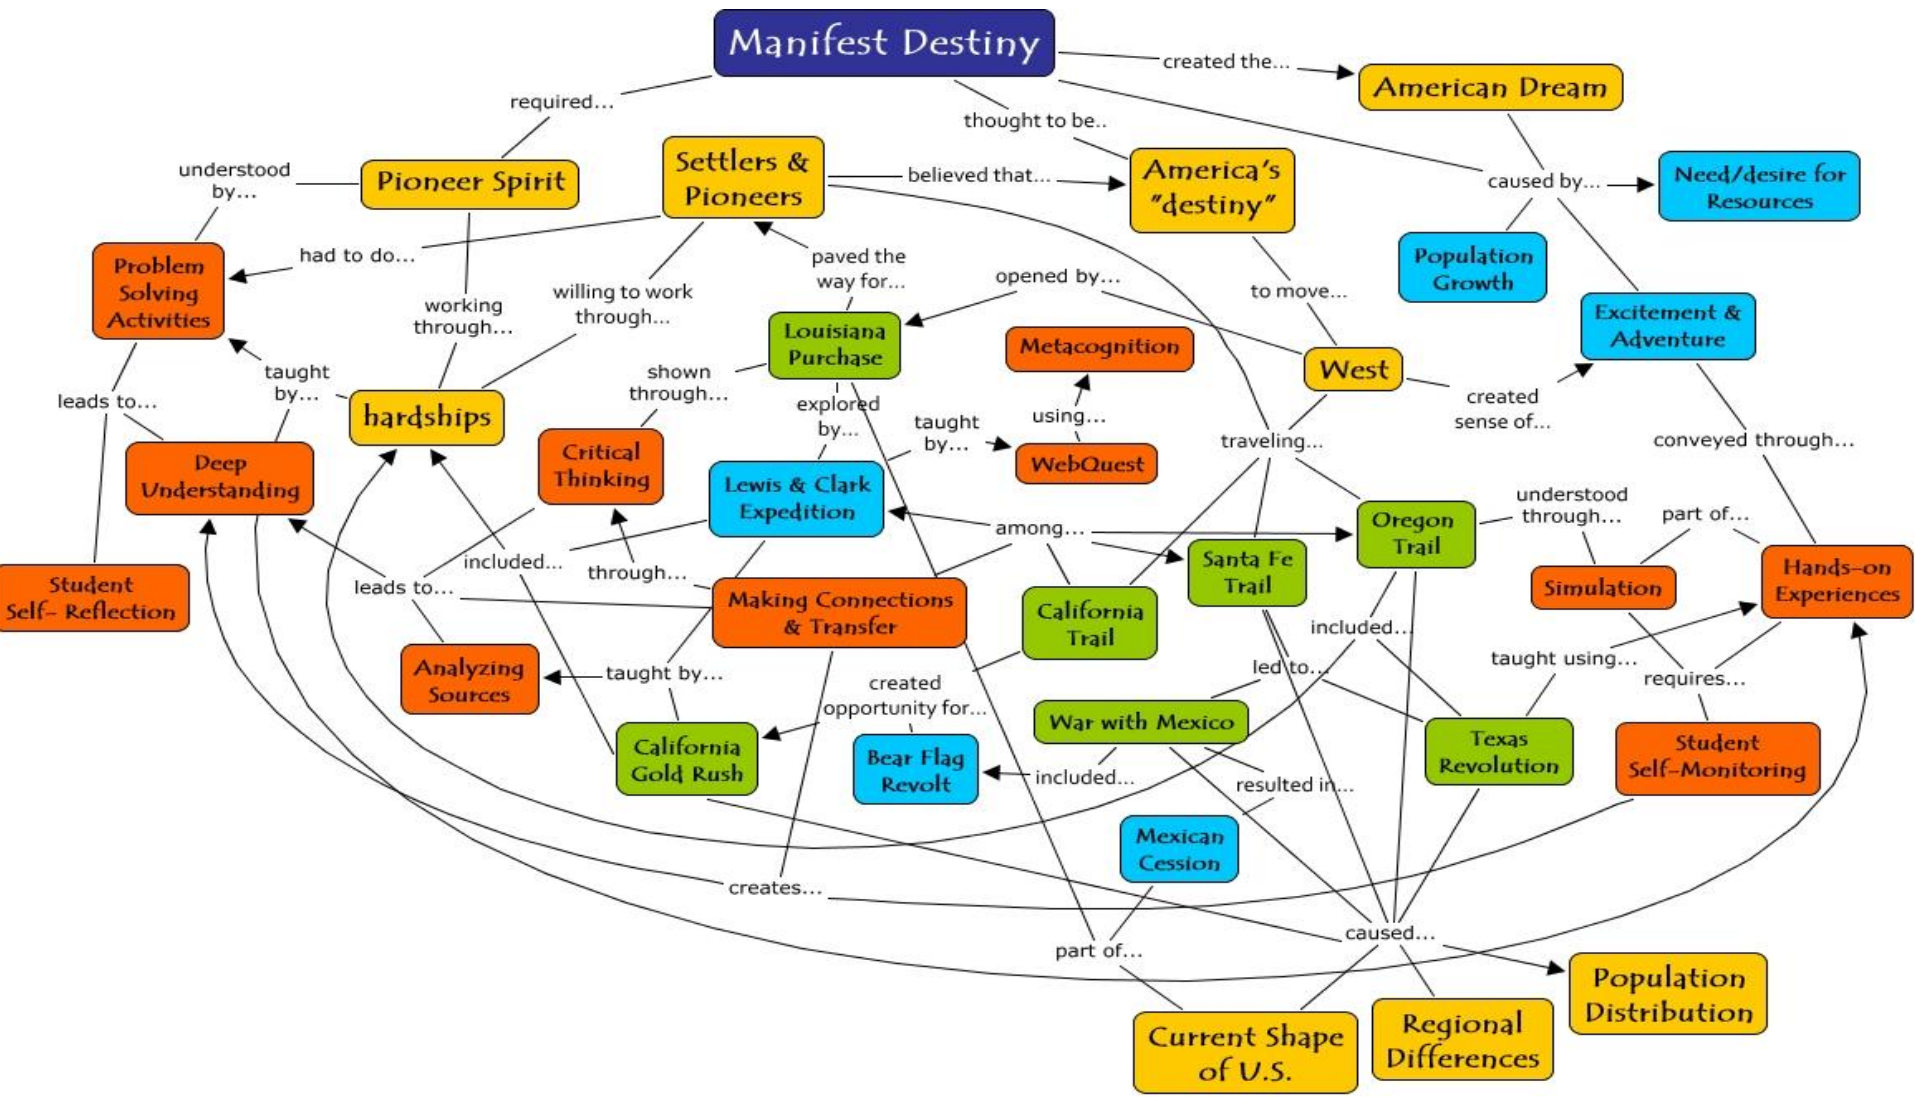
Manifest Destiny
created the...
American Dream
required...
thought to be..
understood by...
Pioneer Spirit
Settlers & Pioneers
believed that...
America's "destiny"
caused by...
Need/desire for Resources
had to do...
paved the way for...
Population Growth
Problem Solving Activities
working through...
willing to work through...
opened by...
to move...
Excitement & Adventure
Louisiana Purchase
Metacognition
leads to...
taught by...
shown through...
West
hardships
explored by...
taught by...
using...
created sense of...
Critical Thinking
traveling...
conveyed through...
Deep Understanding
Lewis & Clark Expedition
WebQuest
understood through...
among...
Oregon Trail
part of...
Student Self- Reflection
included...
through...
Santa Fe Trail
leads to...
Simulation
Hands-on Experiences
Making Connections & Transfer
California Trail
included...
taught using...
Analyzing Sources
taught by...
created opportunity for...
led to...
requires...
War with Mexico
California Gold Rush
Texas Revolution
Student Self-Monitoring
Bear Flag Revolt
included...
resulted in...
Mexican Cession
creates...
caused...
part of...
Population Distribution
Regional Differences
Current Shape of U.S.